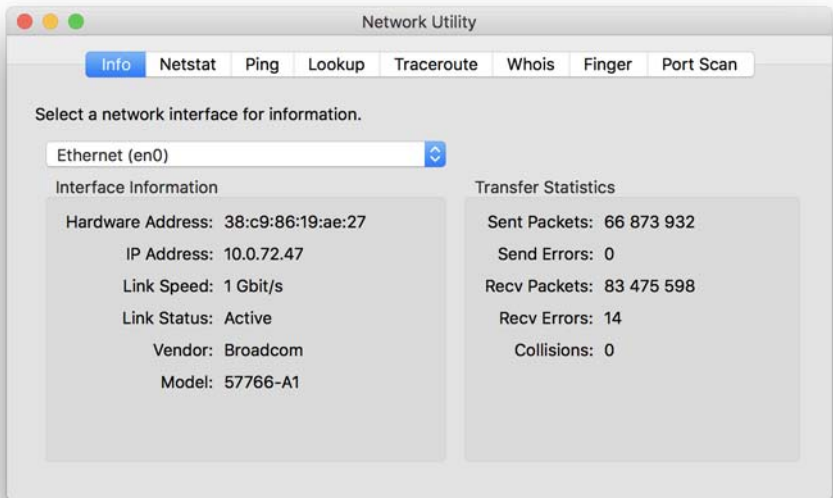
Network Utility

Info | Netstat | Ping | Lookup | Traceroute | Whois | Finger | Port Scan

Select a network interface for information.

Ethernet (en0)

Interface Information

Hardware Address: 38:c9:86:19:ae:27
IP Address: 10.0.72.47
Link Speed: 1 Gbit/s
Link Status: Active
Vendor: Broadcom
Model: 57766-A1

Transfer Statistics

Sent Packets: 66 873 932
Send Errors: 0
Recv Packets: 83 475 598
Recv Errors: 14
Collisions: 0